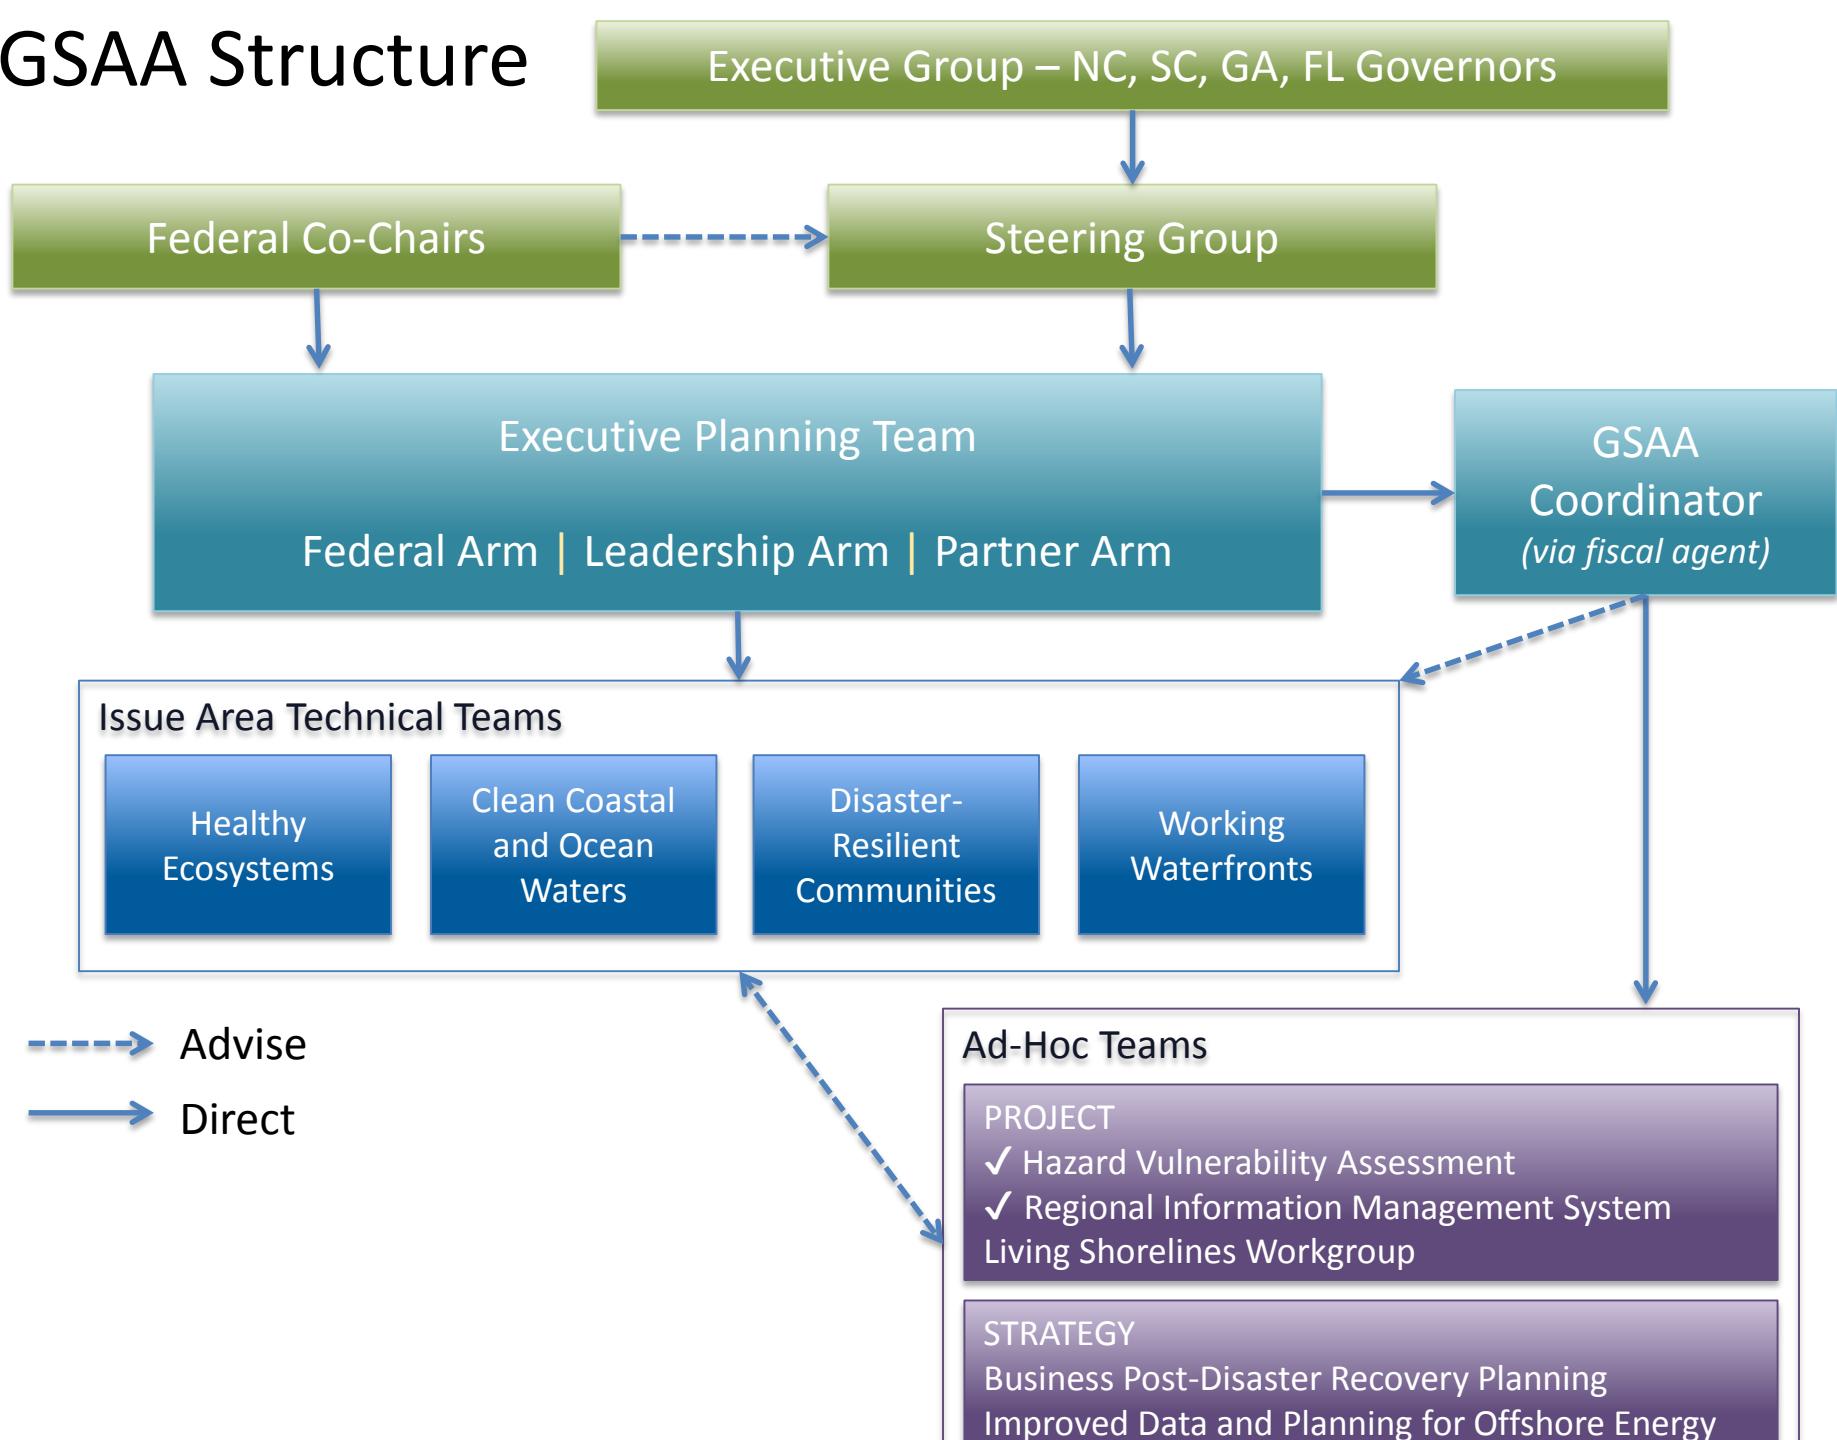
GSAA Structure

Executive Group – NC, SC, GA, FL Governors

Federal Co-Chairs

Steering Group

Executive Planning Team

Federal Arm | Leadership Arm | Partner Arm

GSAA Coordinator
(via fiscal agent)

Issue Area Technical Teams

Healthy Ecosystems

Clean Coastal and Ocean Waters

Disaster-Resilient Communities

Working Waterfronts

Advise

Direct

Ad-Hoc Teams

PROJECT
✓ Hazard Vulnerability Assessment
✓ Regional Information Management System
Living Shorelines Workgroup

STRATEGY
Business Post-Disaster Recovery Planning
Improved Data and Planning for Offshore Energy